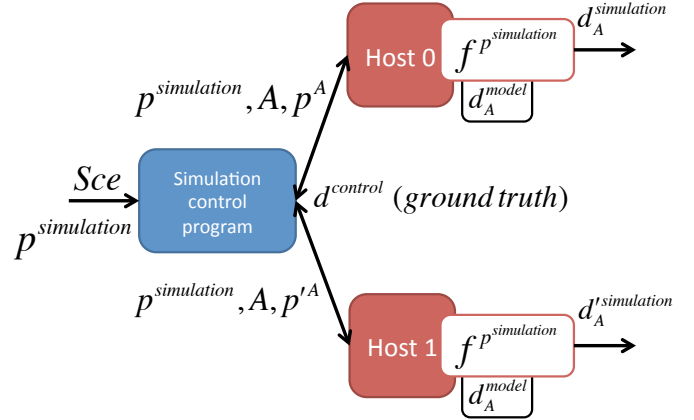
$d_A^{simulation}$

Host 0

$f^{p^{simulation}}$

$d_A^{model}$

$p^{simulation}, A, p^A$

$Sce$

$p^{simulation}$

Simulation control program

$d^{control}$ $(ground\,truth)$

$p^{simulation}, A, p'^A$

$d_A'^{simulation}$

Host 1

$f^{p^{simulation}}$

$d_A^{model}$